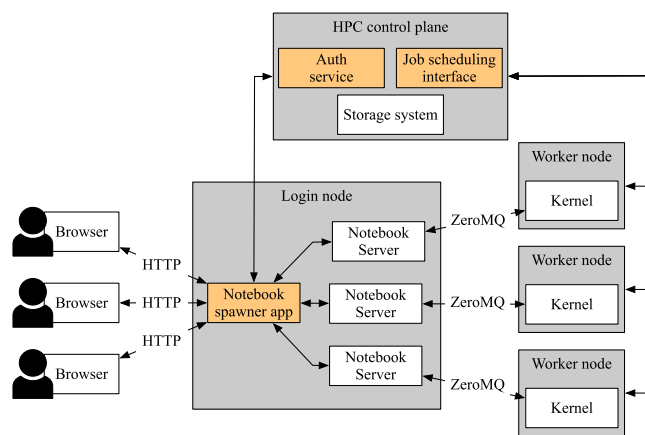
HPC control plane

Auth service

Job scheduling interface

Storage system

Worker node

Kernel

Login node

Browser

HTTP

Notebook Server

ZeroMQ

Worker node

Kernel

Browser

HTTP

Notebook spawner app

Notebook Server

ZeroMQ

Browser

HTTP

Notebook Server

ZeroMQ

Worker node

Kernel